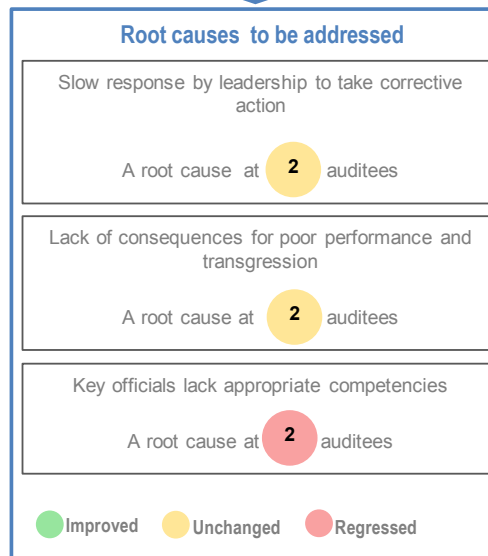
Root causes to be addressed

Slow response by leadership to take corrective action

A root cause at 2 auditees

Lack of consequences for poor performance and transgression

A root cause at 2 auditees

Key officials lack appropriate competencies

A root cause at 2 auditees

Improved Unchanged Regressed